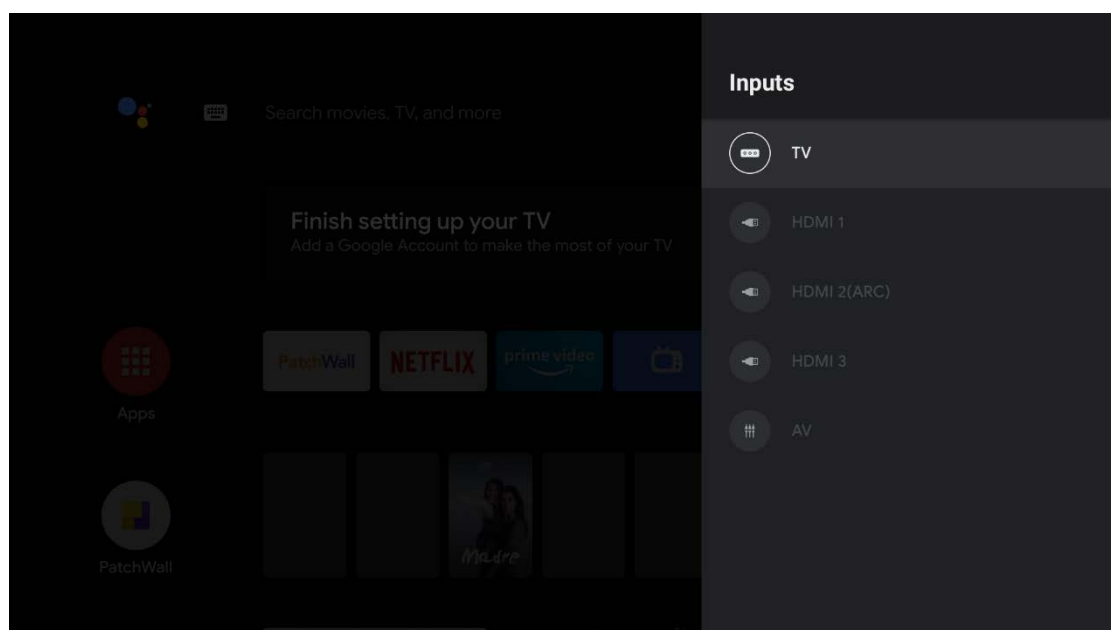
Search movies, TV, and more

Finish setting up your TV
Add a Google Account to make the most of your TV

PatchWall NETFLIX prime video

Apps

Madre

PatchWall

Inputs

TV

HDMI 1

HDMI 2(ARC)

HDMI 3

AV